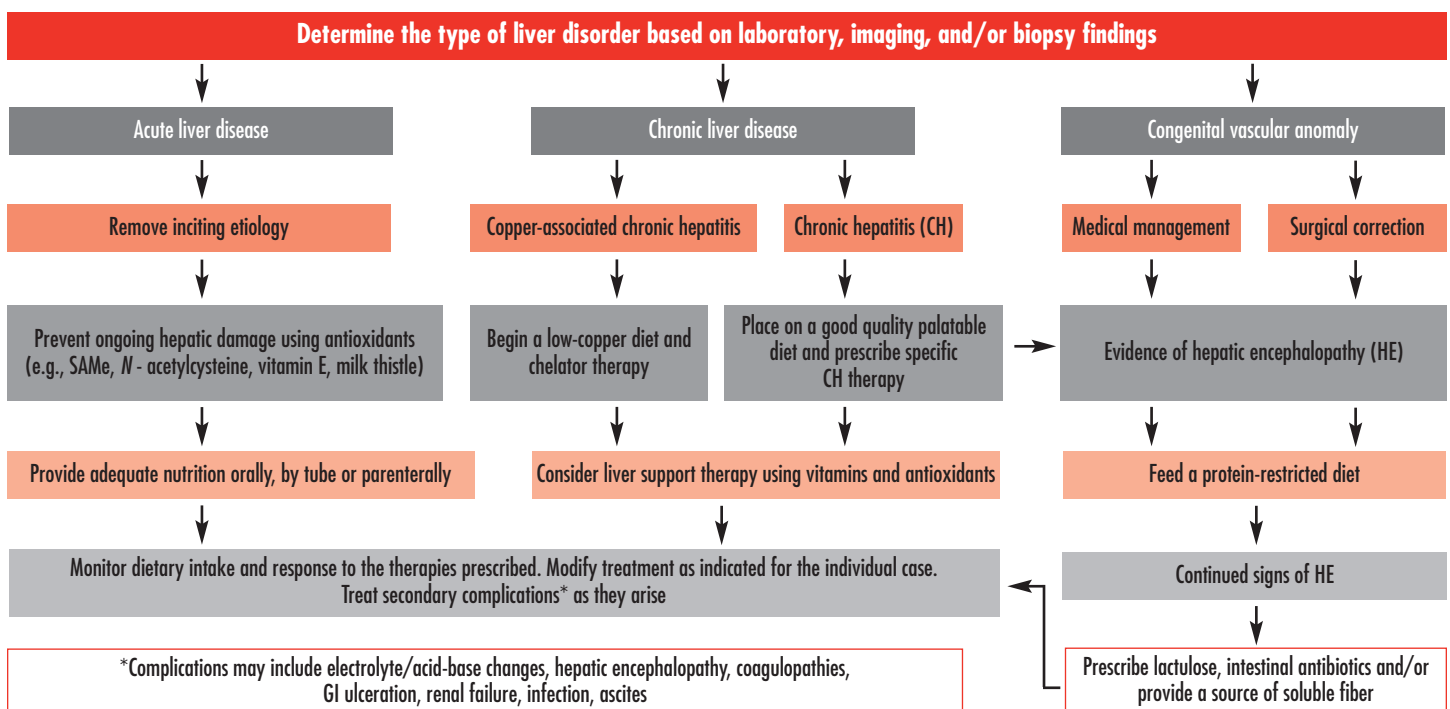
Determine the type of liver disorder based on laboratory, imaging, and/or biopsy findings

Acute liver disease

Chronic liver disease

Congenital vascular anomaly

Remove inciting etiology

Copper-associated chronic hepatitis

Chronic hepatitis (CH)

Medical management

Surgical correction

Prevent ongoing hepatic damage using antioxidants (e.g., SAMe, *N* - acetylcysteine, vitamin E, milk thistle)

Begin a low-copper diet and chelator therapy

Place on a good quality palatable diet and prescribe specific CH therapy

Evidence of hepatic encephalopathy (HE)

Provide adequate nutrition orally, by tube or parenterally

Consider liver support therapy using vitamins and antioxidants

Feed a protein-restricted diet

Monitor dietary intake and response to the therapies prescribed. Modify treatment as indicated for the individual case. Treat secondary complications* as they arise

Continued signs of HE

*Complications may include electrolyte/acid-base changes, hepatic encephalopathy, coagulopathies, GI ulceration, renal failure, infection, ascites

Prescribe lactulose, intestinal antibiotics and/or provide a source of soluble fiber